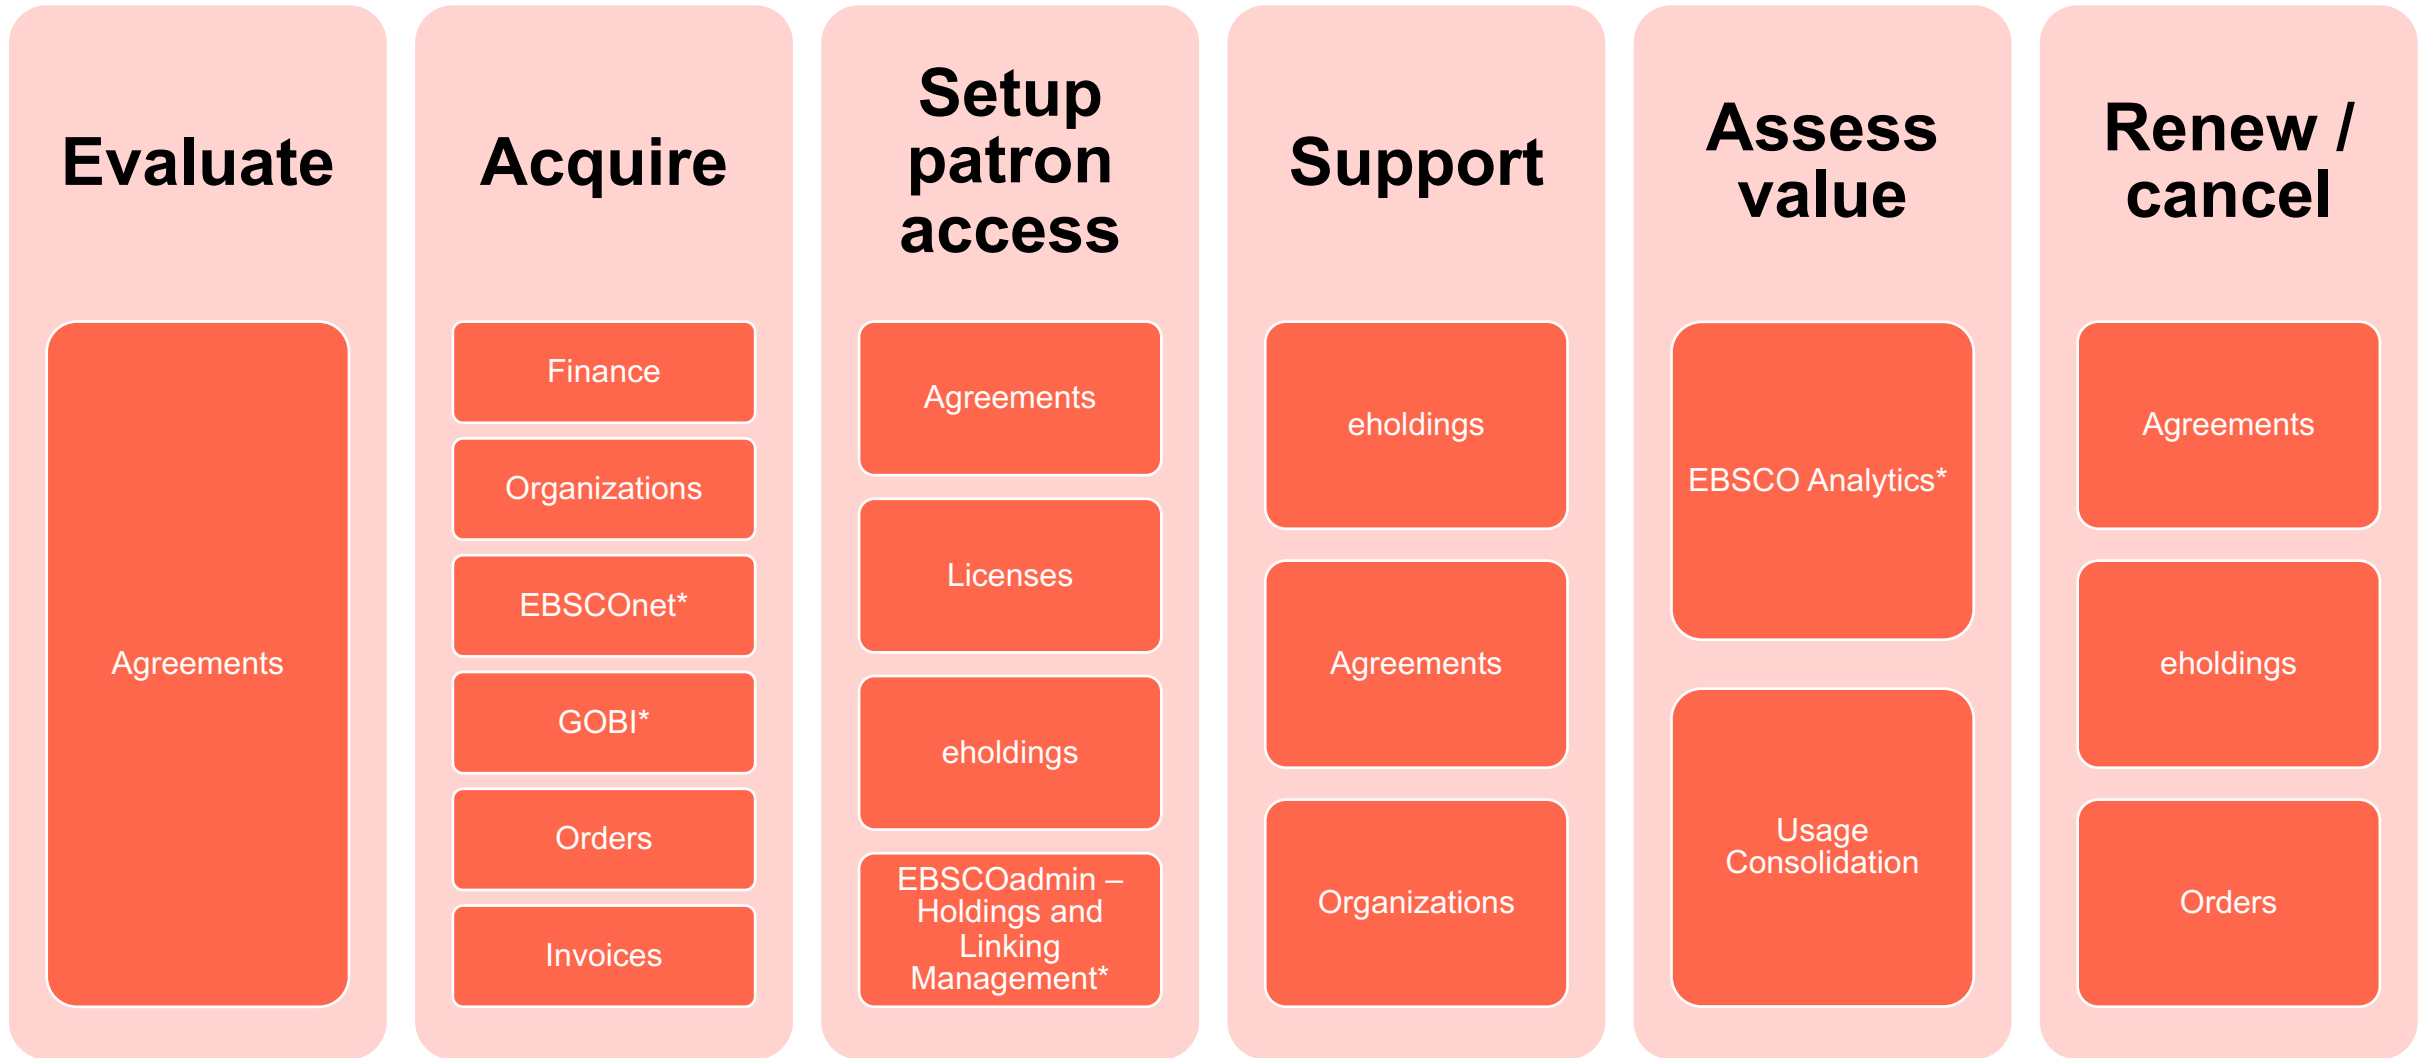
Evaluate

Agreements

Acquire

Finance

Organizations

EBSCOnet*

GOBI*

Orders

Invoices

Setup patron access

Agreements

Licenses

eholdings

EBSCOadmin – Holdings and Linking Management*

Support

eholdings

Agreements

Organizations

Assess value

EBSCO Analytics*

Usage Consolidation

Renew / cancel

Agreements

eholdings

Orders